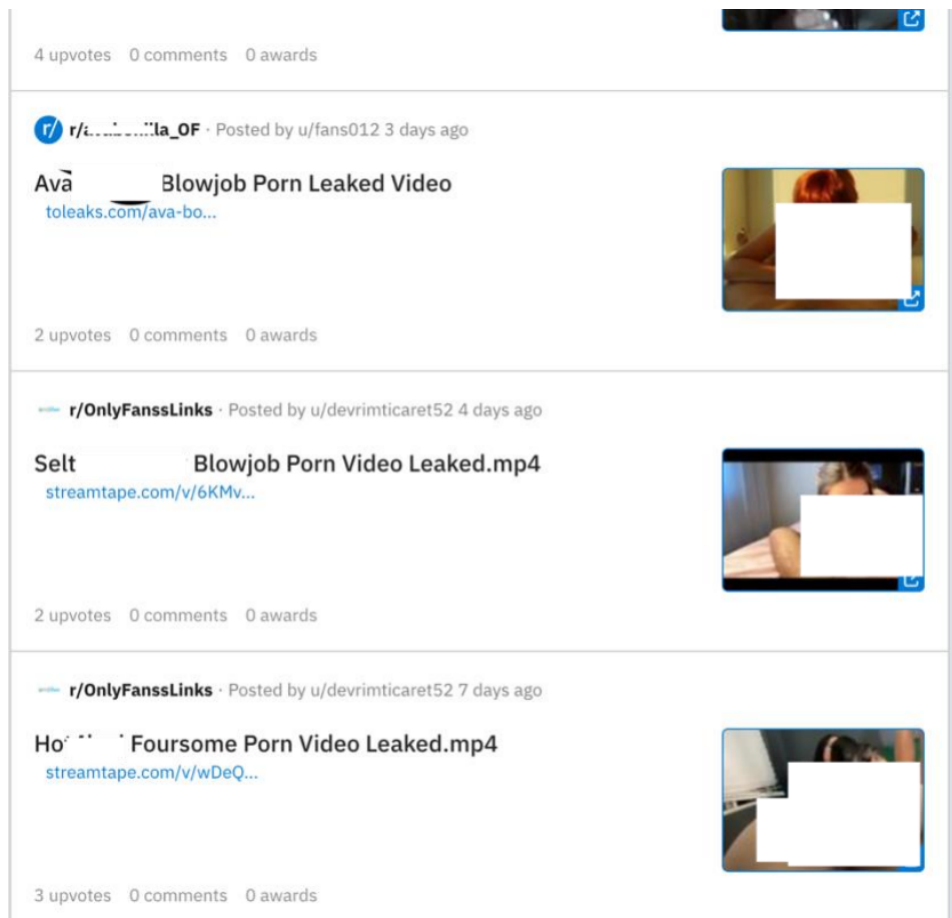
4 upvotes 0 comments 0 awards

r/ r/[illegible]la_OF · Posted by u/fans012 3 days ago

Ava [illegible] Blowjob Porn Leaked Video
toleaks.com/ava-bo...

2 upvotes 0 comments 0 awards

r/OnlyFanssLinks · Posted by u/devrimticaret52 4 days ago

Selt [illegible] Blowjob Porn Video Leaked.mp4
streamtape.com/v/6KMv...

2 upvotes 0 comments 0 awards

r/OnlyFanssLinks · Posted by u/devrimticaret52 7 days ago

Ho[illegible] Foursome Porn Video Leaked.mp4
streamtape.com/v/wDeQ...

3 upvotes 0 comments 0 awards